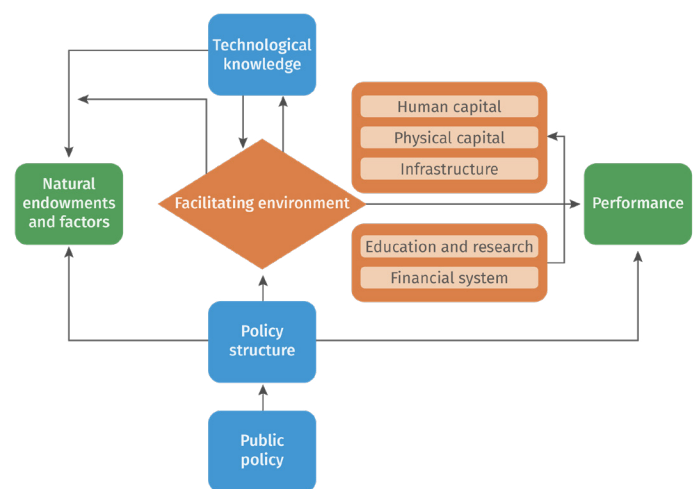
Technological knowledge

Human capital
Physical capital
Infrastructure

Natural endowments and factors

Facilitating environment

Performance

Education and research
Financial system

Policy structure

Public policy